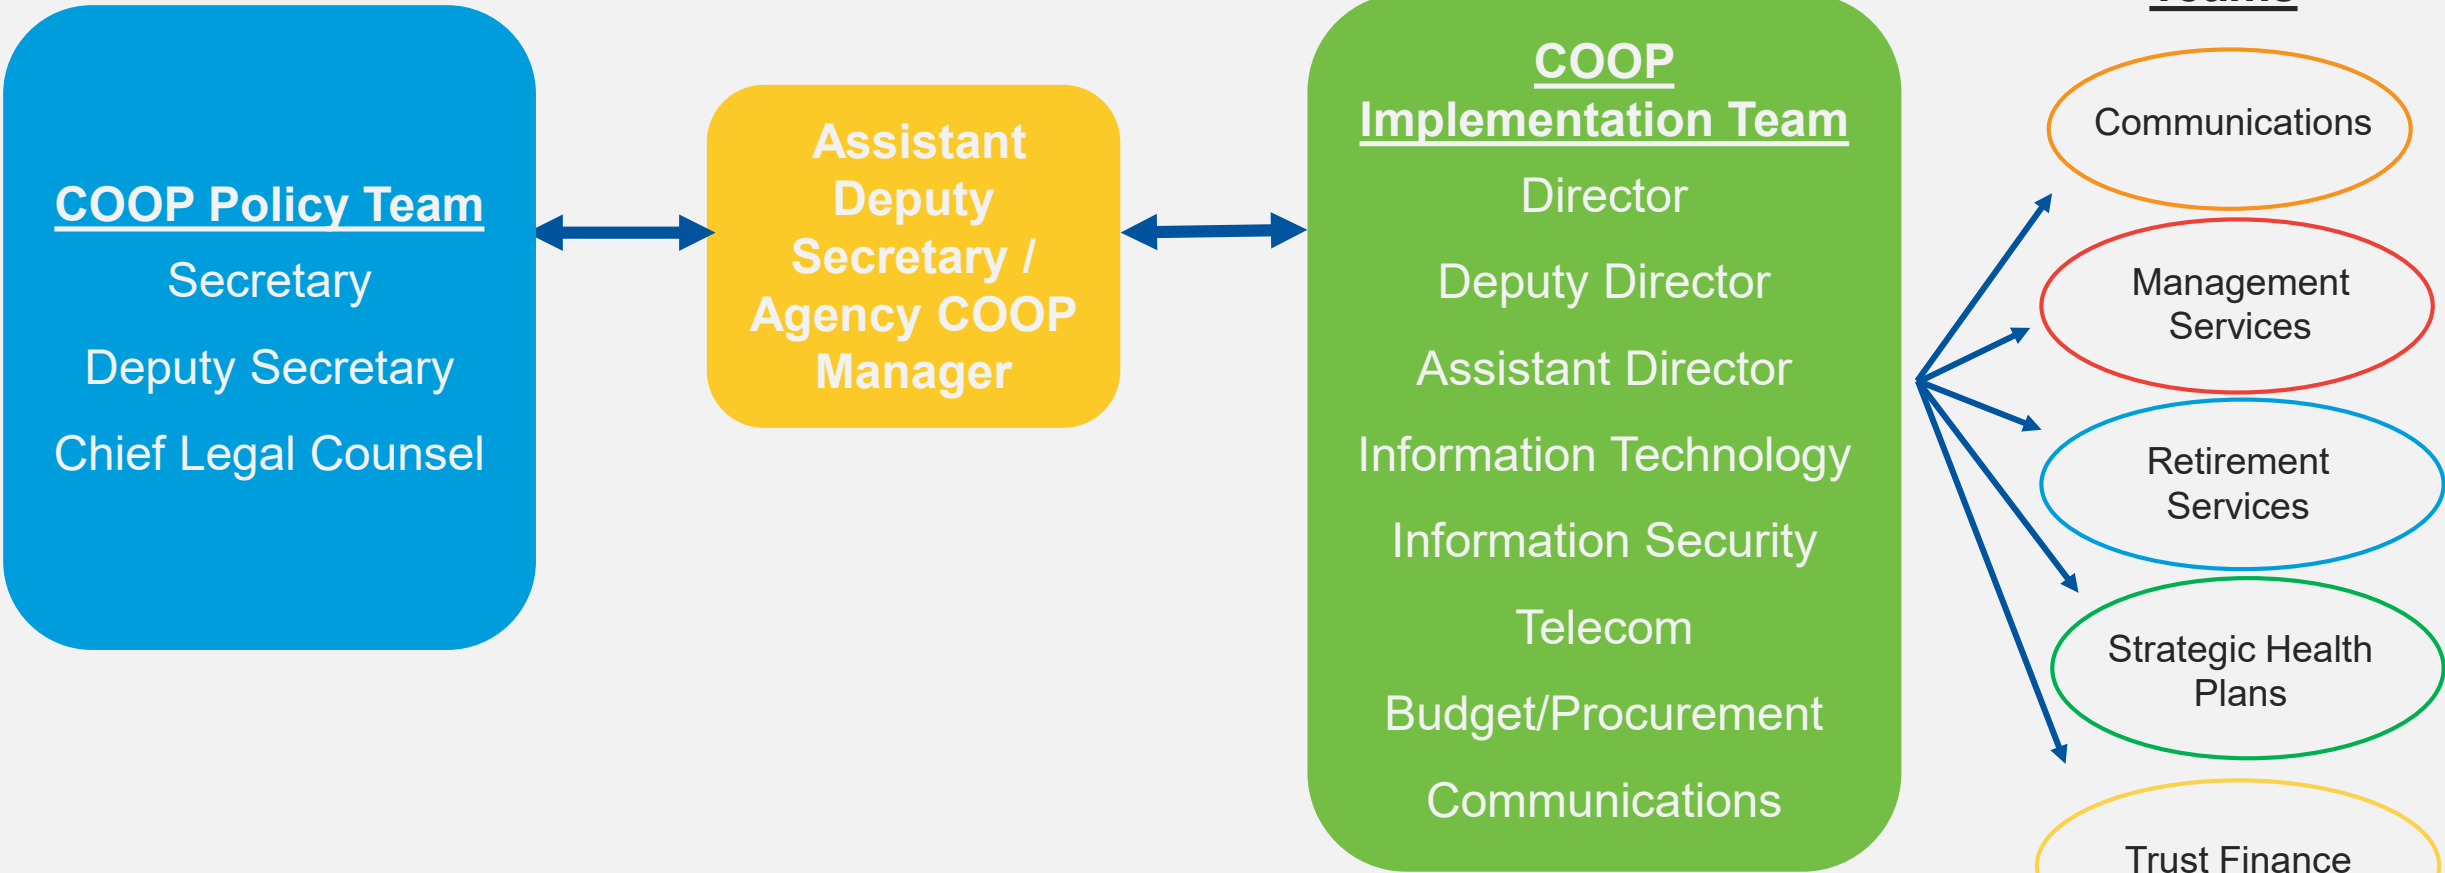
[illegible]

COOP Policy Team

Secretary

Deputy Secretary

Chief Legal Counsel

Assistant Deputy Secretary / Agency COOP Manager

COOP Implementation Team

Director

Deputy Director

Assistant Director

Information Technology

Information Security

Telecom

Budget/Procurement

Communications

Communications

Management Services

Retirement Services

Strategic Health Plans

Trust Finance